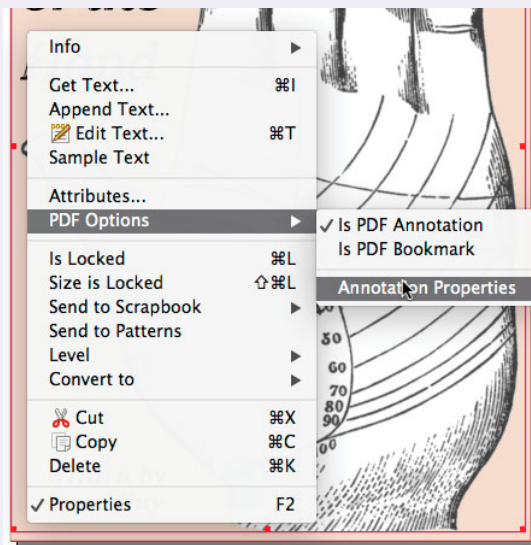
Info
Get Text... ⌘I
Append Text...
Edit Text... ⌘T
Sample Text
Attributes...
PDF Options
✓ Is PDF Annotation
Is PDF Bookmark
Annotation Properties
Is Locked ⌘L
Size is Locked ⇧⌘L
Send to Scrapbook
Send to Patterns
Level
Convert to
Cut ⌘X
Copy ⌘C
Delete ⌘K
✓ Properties F2

50
60
70
80
90